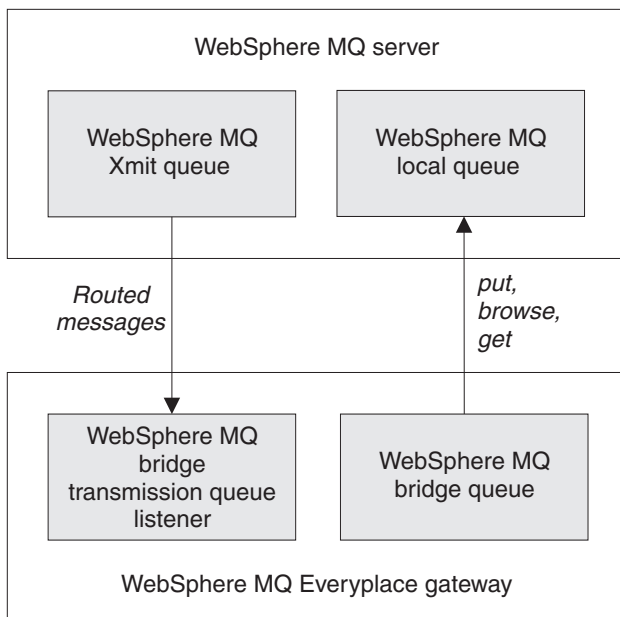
WebSphere MQ server

WebSphere MQ Xmit queue

WebSphere MQ local queue

Routed messages

put, browse, get

WebSphere MQ bridge transmission queue listener

WebSphere MQ bridge queue

WebSphere MQ Everyplace gateway